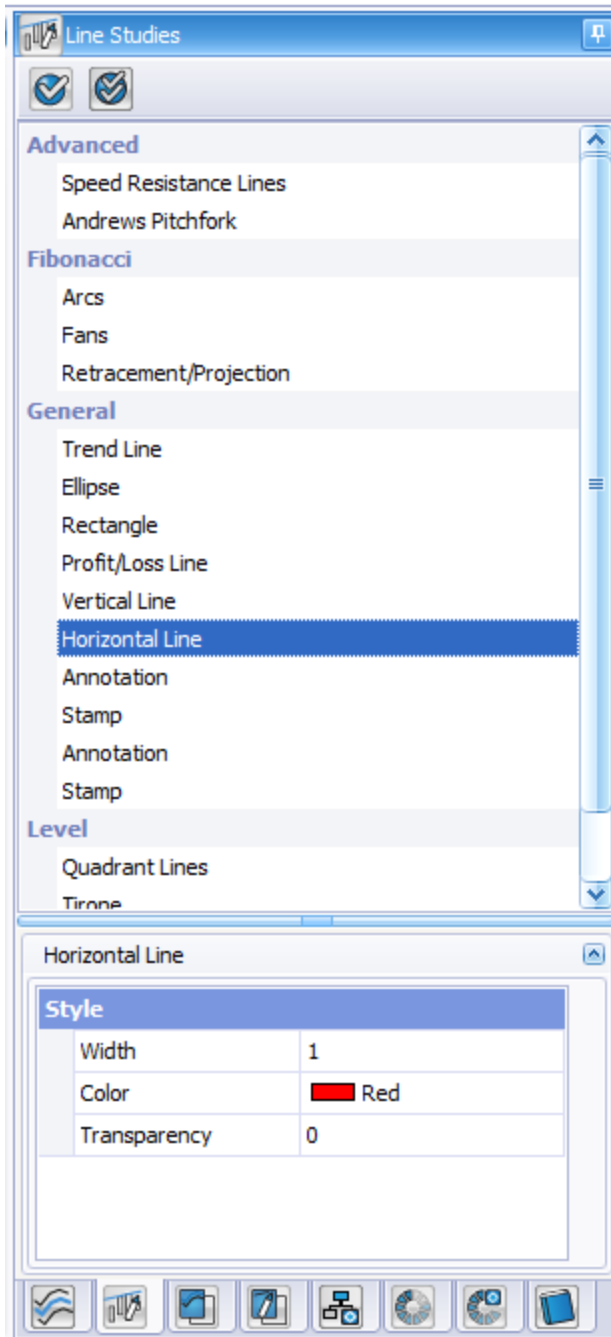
Line Studies

Advanced
Speed Resistance Lines
Andrews Pitchfork
Fibonacci
Arcs
Fans
Retracement/Projection
General
Trend Line
Ellipse
Rectangle
Profit/Loss Line
Vertical Line
Horizontal Line
Annotation
Stamp
Annotation
Stamp
Level
Quadrant Lines
Tirone

Horizontal Line

| Style | |
|---|---|
| Width | 1 |
| Color | Red |
| Transparency | 0 |